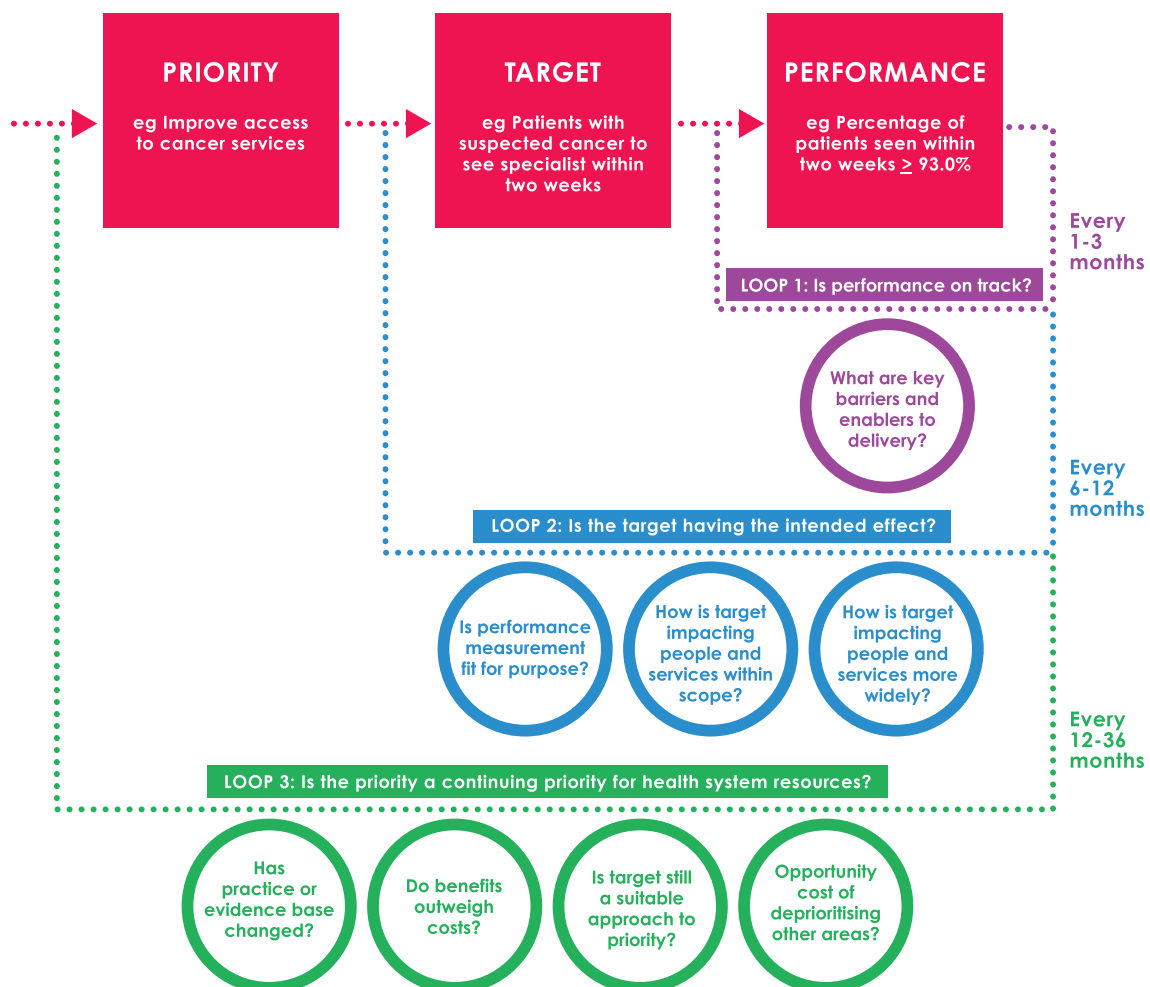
PRIORITY

eg Improve access to cancer services

TARGET

eg Patients with suspected cancer to see specialist within two weeks

PERFORMANCE

eg Percentage of patients seen within two weeks $\geq$ 93.0%

Every 1-3 months

LOOP 1: Is performance on track?

What are key barriers and enablers to delivery?

Every 6-12 months

LOOP 2: Is the target having the intended effect?

Is performance measurement fit for purpose?

How is target impacting people and services within scope?

How is target impacting people and services more widely?

Every 12-36 months

LOOP 3: Is the priority a continuing priority for health system resources?

Has practice or evidence base changed?

Do benefits outweigh costs?

Is target still a suitable approach to priority?

Opportunity cost of deprioritising other areas?